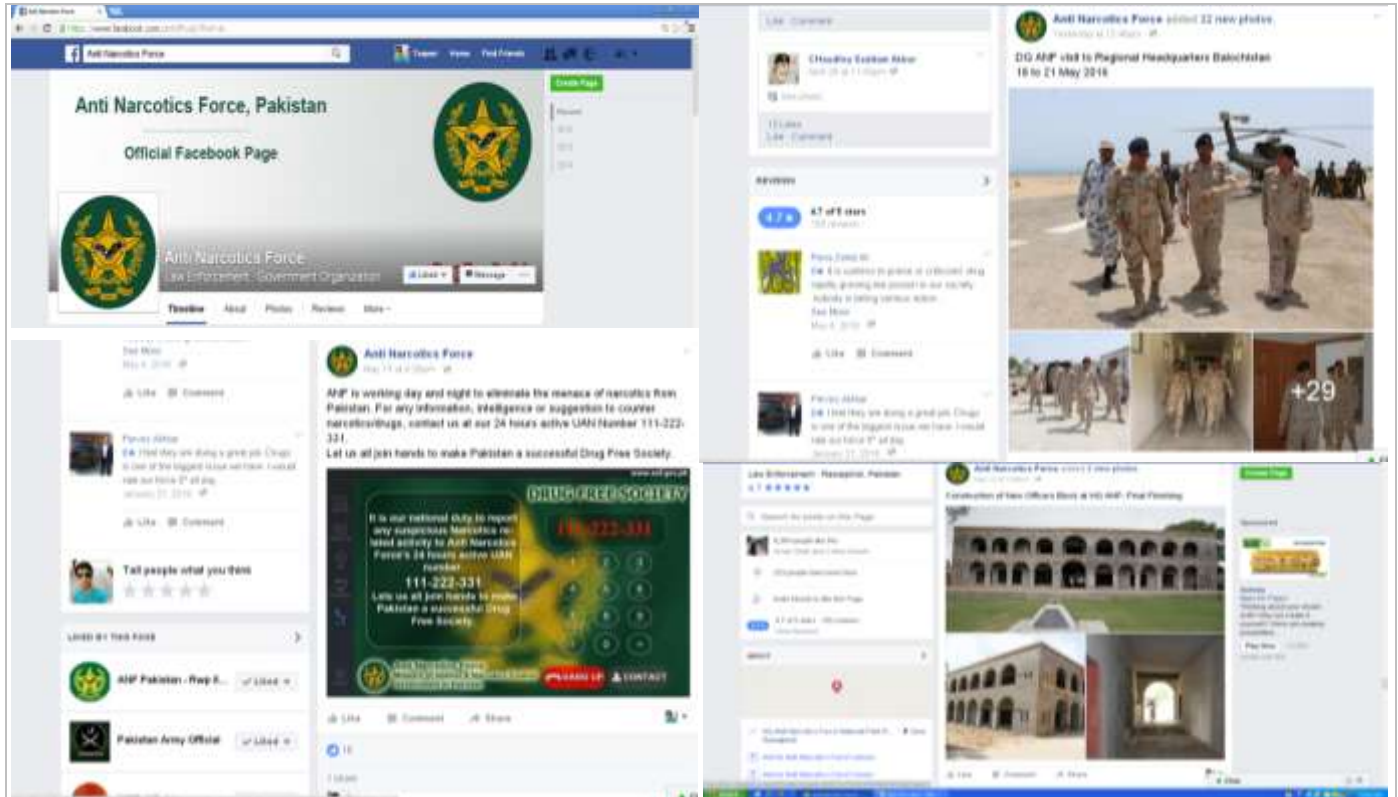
Anti Narcotics Force

Anti Narcotics Force, Pakistan

Official Facebook Page

Create Page

Recent
2016
2015
2014

Anti Narcotics Force
Law Enforcement · Government Organization

Liked
Message
...

Timeline
About
Photos
Reviews
More

See More
May 6, 2016

Like
Comment

Parvez Akhtar
I think they are doing a great job. Drugs is one of the biggest issue we have. I would rate our force 5* all day.
January 27, 2016

Like
Comment

Tell people what you think

LIKED BY THIS PAGE

ANF Pakistan - Rwp R...
Liked

Pakistan Army Official
Liked

Anti Narcotics Force
May 11 at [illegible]

ANF is working day and night to eliminate the menace of narcotics from Pakistan. For any information, intelligence or suggestion to counter narcotics/drugs, contact us at our 24 hours active UAN Number 111-222-331.
Let us all join hands to make Pakistan a successful Drug Free Society.

DRUG FREE SOCIETY

111-222-331

It is our national duty to report any suspicious Narcotics related activity to Anti Narcotics Force's 24 hours active UAN number
111-222-331
Lets us all join hands to make Pakistan a successful Drug Free Society.

HANG UP
CONTACT

Like
Comment
Share

18

Like · Comment

Chaudhry Sabtain Akbar
April 28 at 11:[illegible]

See photo

13 Likes
Like · Comment

REVIEWS

4.7
4.7 of 5 stars
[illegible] reviews

Paras Zahid Ali
It is a sublime to praise of criticism drug mafia growing the poison in our society. Activity in taking various action.
See More
May 6, 2016

Like
Comment

Parvez Akhtar
I think they are doing a great job. Drugs is one of the biggest issue we have. I would rate our force 5* all day.
January 27, 2016

Anti Narcotics Force added 32 new photos.
Yesterday at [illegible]

DG ANF visit to Regional Headquarters Balochistan
18 to 21 May 2016

+29

Law Enforcement · Rawalpindi, Pakistan
4.7

Anti Narcotics Force added 3 new photos.

Construction of New Officers Block at HQ ANF- Final Finishing

Create Page

Sponsored

Like
Comment
Share